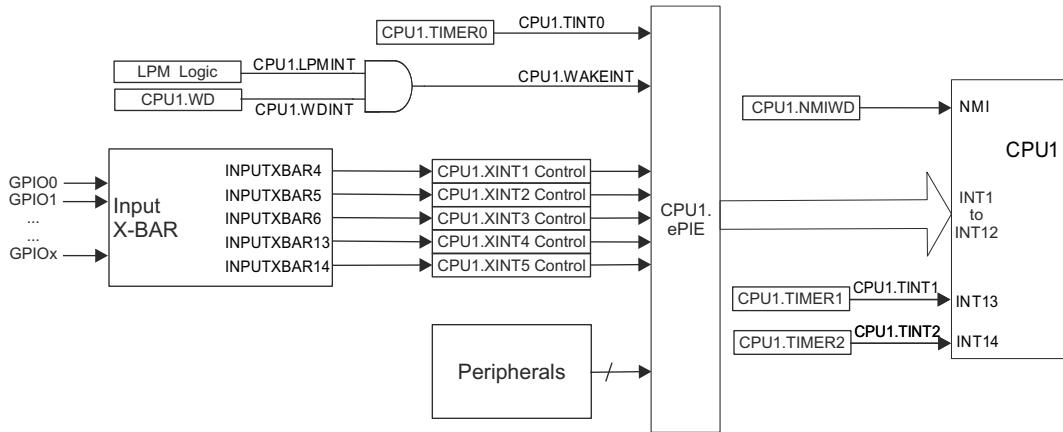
CPU1.TIMER0
CPU1.TINT0
LPM Logic
CPU1.LPMINT
CPU1.WAKEINT
CPU1.WD
CPU1.WDINT
CPU1.NMIWD
NMI
CPU1
GPIO0
GPIO1
...
...
GPIOx
Input X-BAR
INPUTXBAR4
INPUTXBAR5
INPUTXBAR6
INPUTXBAR13
INPUTXBAR14
CPU1.XINT1 Control
CPU1.XINT2 Control
CPU1.XINT3 Control
CPU1.XINT4 Control
CPU1.XINT5 Control
CPU1. ePIE
INT1 to INT12
CPU1.TIMER1
CPU1.TINT1
INT13
CPU1.TIMER2
CPU1.TINT2
INT14
Peripherals